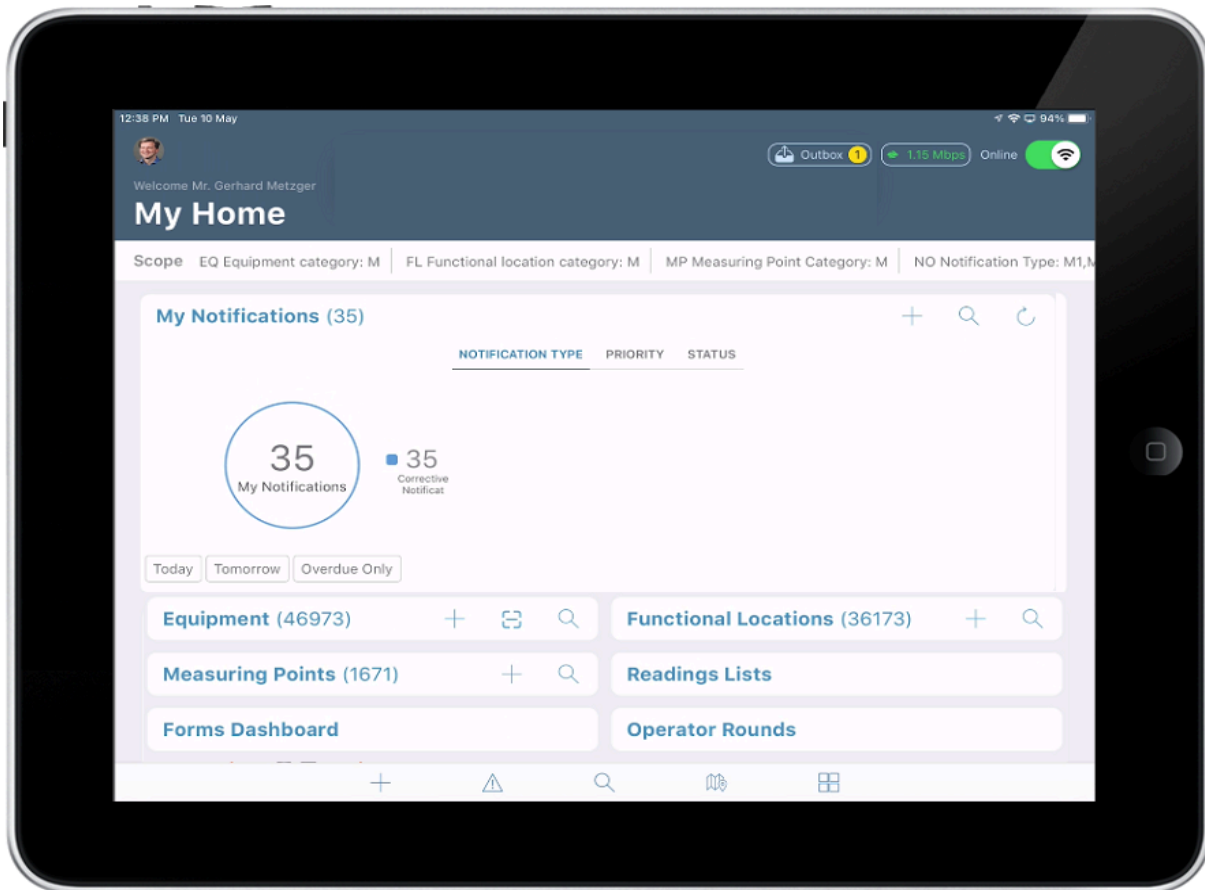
12:38 PM Tue 10 May

94%

Outbox 1

1.15 Mbps

Online

Welcome Mr. Gerhard Metzger

My Home

Scope EQ Equipment category: M | FL Functional location category: M | MP Measuring Point Category: M | NO Notification Type: M1,M

My Notifications (35)

NOTIFICATION TYPE PRIORITY STATUS

35
My Notifications

35
Corrective Notificat

Today Tomorrow Overdue Only

Equipment (46973)

Functional Locations (36173)

Measuring Points (1671)

Readings Lists

Forms Dashboard

Operator Rounds